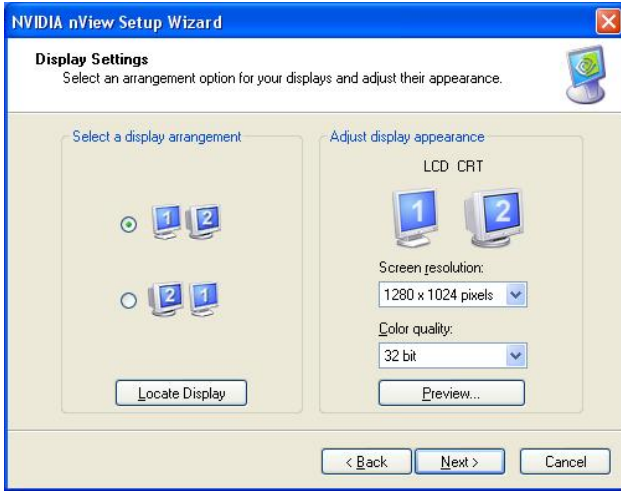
NVIDIA nView Setup Wizard

Display Settings
Select an arrangement option for your displays and adjust their appearance.

Select a display arrangement

1 2

2 1

Locate Display

Adjust display appearance

LCD CRT

1 2

Screen resolution:

1280 x 1024 pixels

Color quality:

32 bit

Preview...

< Back

Next >

Cancel